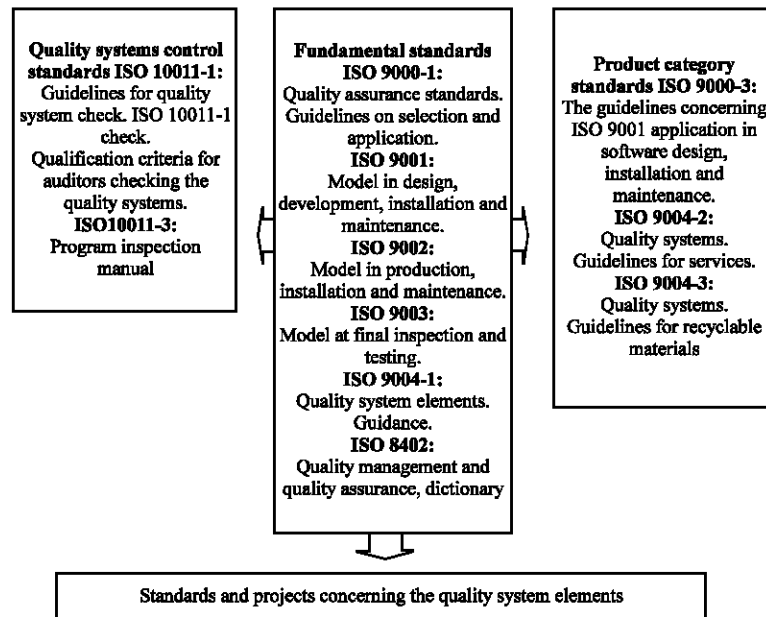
Quality systems control standards ISO 10011-1:
Guidelines for quality system check. ISO 10011-1 check.
Qualification criteria for auditors checking the quality systems.
ISO10011-3:
Program inspection manual

Fundamental standards
ISO 9000-1:
Quality assurance standards. Guidelines on selection and application.
ISO 9001:
Model in design, development, installation and maintenance.
ISO 9002:
Model in production, installation and maintenance.
ISO 9003:
Model at final inspection and testing.
ISO 9004-1:
Quality system elements. Guidance.
ISO 8402:
Quality management and quality assurance, dictionary

Product category standards ISO 9000-3:
The guidelines concerning ISO 9001 application in software design, installation and maintenance.
ISO 9004-2:
Quality systems. Guidelines for services.
ISO 9004-3:
Quality systems. Guidelines for recyclable materials

Standards and projects concerning the quality system elements